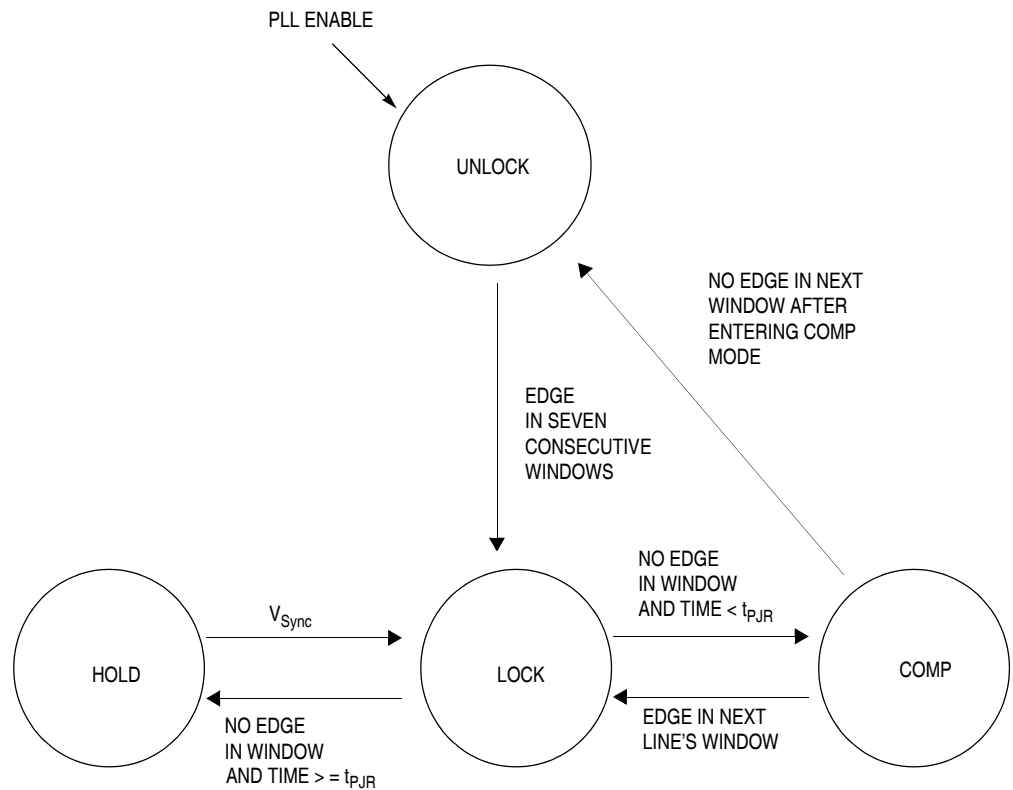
PLL ENABLE

UNLOCK

NO EDGE IN NEXT WINDOW AFTER ENTERING COMP MODE

EDGE IN SEVEN CONSECUTIVE WINDOWS

NO EDGE IN WINDOW AND TIME < $t_{PJR}$

$V_{Sync}$

HOLD

LOCK

COMP

NO EDGE IN WINDOW AND TIME > = $t_{PJR}$

EDGE IN NEXT LINE'S WINDOW